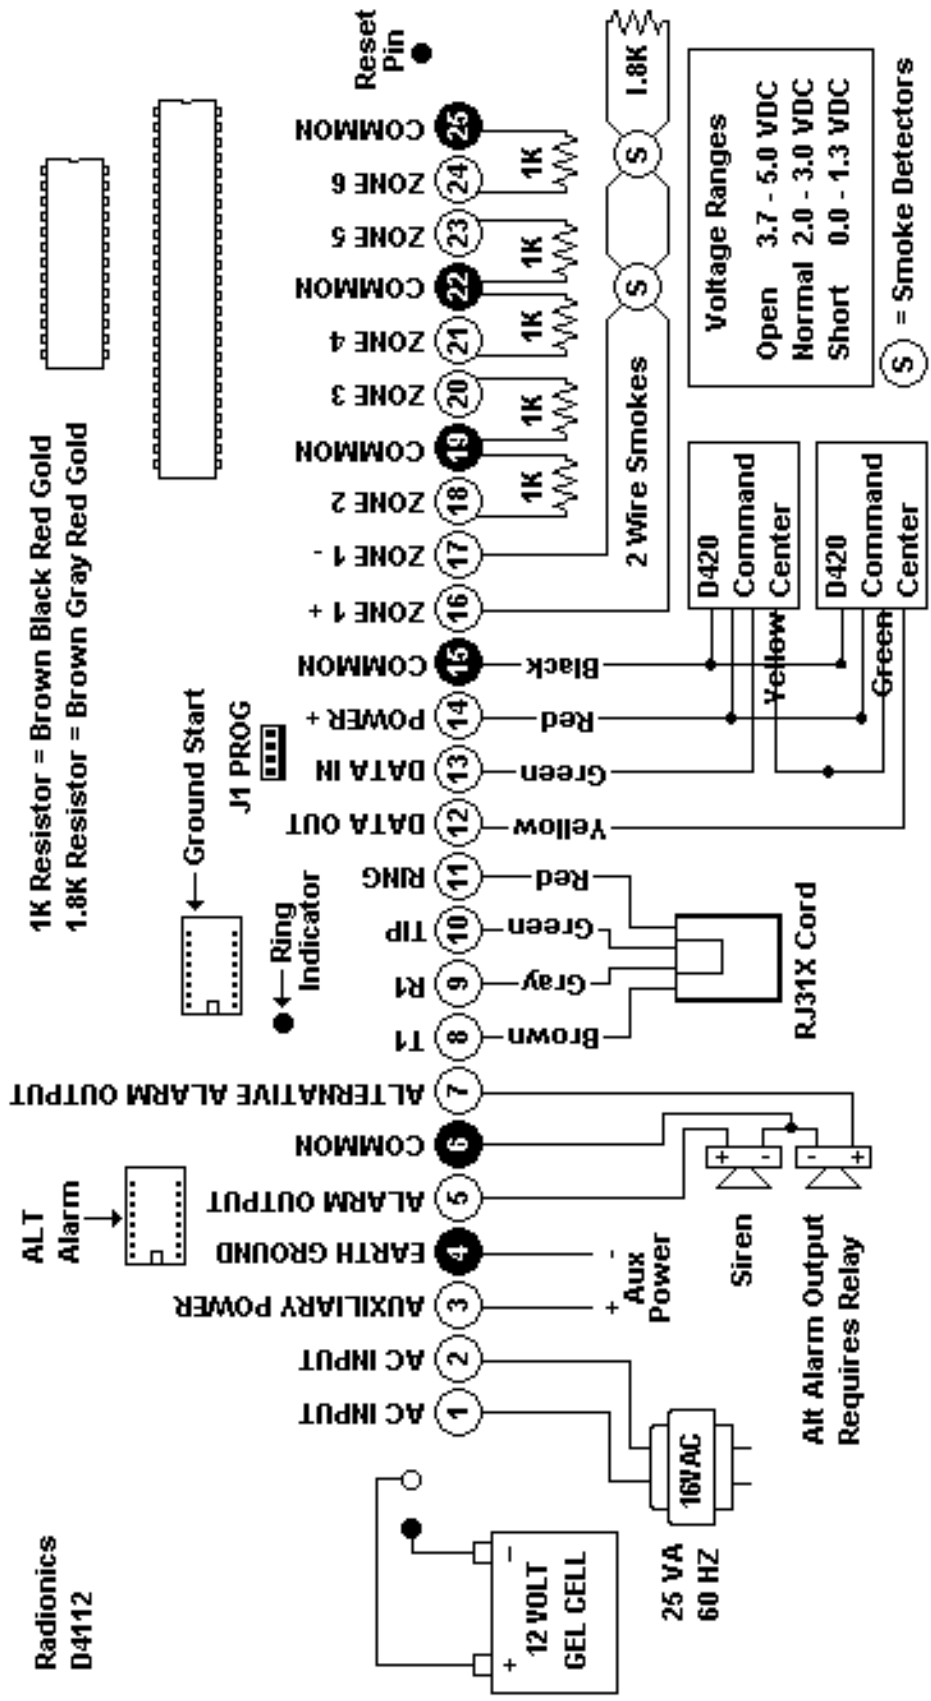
Radionics
D4112

1K Resistor = Brown Black Red Gold
1.8K Resistor = Brown Gray Red Gold

ALT Alarm

Ring Indicator

Ground Start

J1 PROG

Reset Pin

1 AC INPUT
2 AC INPUT
3 AUXILIARY POWER
4 EARTH GROUND
5 ALARM OUTPUT
6 COMMON
7 ALTERNATIVE ALARM OUTPUT
8 T1
9 R1
10 TIP
11 RING
12 DATA OUT
13 DATA IN
14 POWER +
15 COMMON
16 ZONE 1 +
17 ZONE 1 -
18 ZONE 2
19 COMMON
20 ZONE 3
21 ZONE 4
22 COMMON
23 ZONE 5
24 ZONE 6
25 COMMON

+ 12 VOLT GEL CELL −

16VAC
25 VA
60 HZ

+ Aux Power −

Siren
+ −

− +
Alt Alarm Output Requires Relay

Brown
Gray
Green
Red
RJ31X Cord

Yellow
Green
Red
Black

D420 Command Center
Yellow
D420 Command Center
Green

2 Wire Smokes

1K
1K
1K
1K
1K
S
S
1.8K

Voltage Ranges
Open 3.7 - 5.0 VDC
Normal 2.0 - 3.0 VDC
Short 0.0 - 1.3 VDC

S = Smoke Detectors